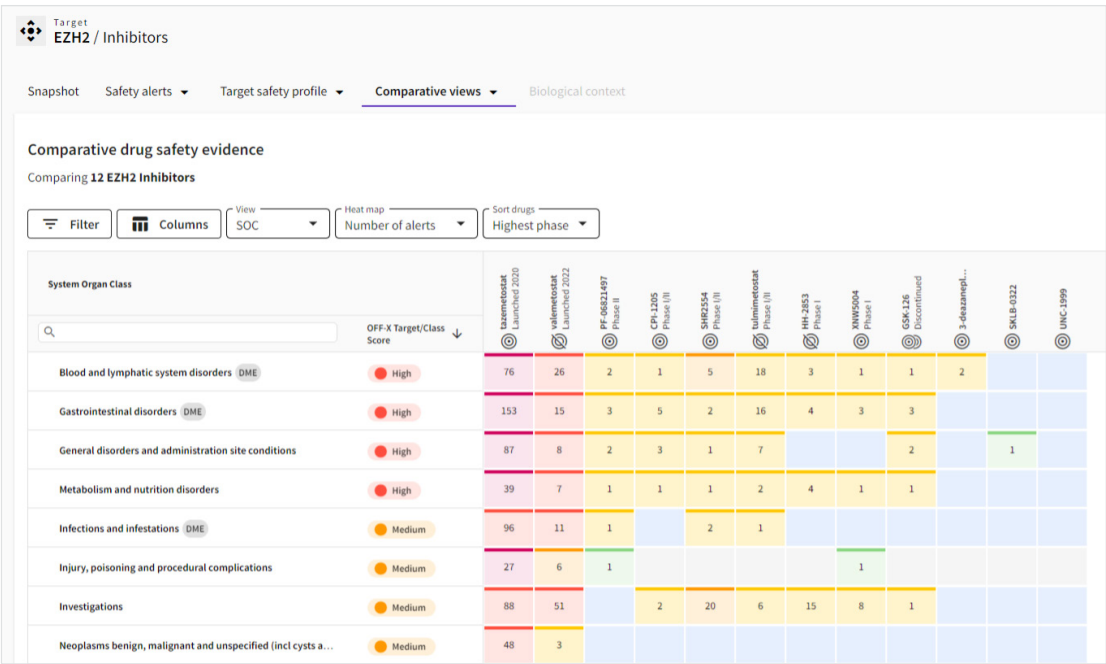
Target
EZH2 / Inhibitors

Snapshot
Safety alerts
Target safety profile
Comparative views
Biological context

Comparative drug safety evidence

Comparing **12 EZH2 Inhibitors**

Filter
Columns
View
SOC
Heat map
Number of alerts
Sort drugs
Highest phase

| System Organ Class | OFF-X Target/Class Score | tazemetostat Launched 2020 | valemetostat Launched 2022 | PF-06821497 Phase II | CPI-1205 Phase I/II | SHR2554 Phase I/II | tulmimetostat Phase I/II | HH-2853 Phase I | XNW5004 Phase I | GSK-126 Discontinued | 3-deazanepl... | SKLB-0322 | UNC-1999 |
|---|---|---|---|---|---|---|---|---|---|---|---|---|---|
| Blood and lymphatic system disorders DME | High | 76 | 26 | 2 | 1 | 5 | 18 | 3 | 1 | 1 | 2 | | |
| Gastrointestinal disorders DME | High | 153 | 15 | 3 | 5 | 2 | 16 | 4 | 3 | 3 | | | |
| General disorders and administration site conditions | High | 87 | 8 | 2 | 3 | 1 | 7 | | | 2 | | 1 | |
| Metabolism and nutrition disorders | High | 39 | 7 | 1 | 1 | 1 | 2 | 4 | 1 | 1 | | | |
| Infections and infestations DME | Medium | 96 | 11 | 1 | | 2 | 1 | | | | | | |
| Injury, poisoning and procedural complications | Medium | 27 | 6 | 1 | | | | | 1 | | | | |
| Investigations | Medium | 88 | 51 | | 2 | 20 | 6 | 15 | 8 | 1 | | | |
| Neoplasms benign, malignant and unspecified (incl cysts a... | Medium | 48 | 3 | | | | | | | | | | |